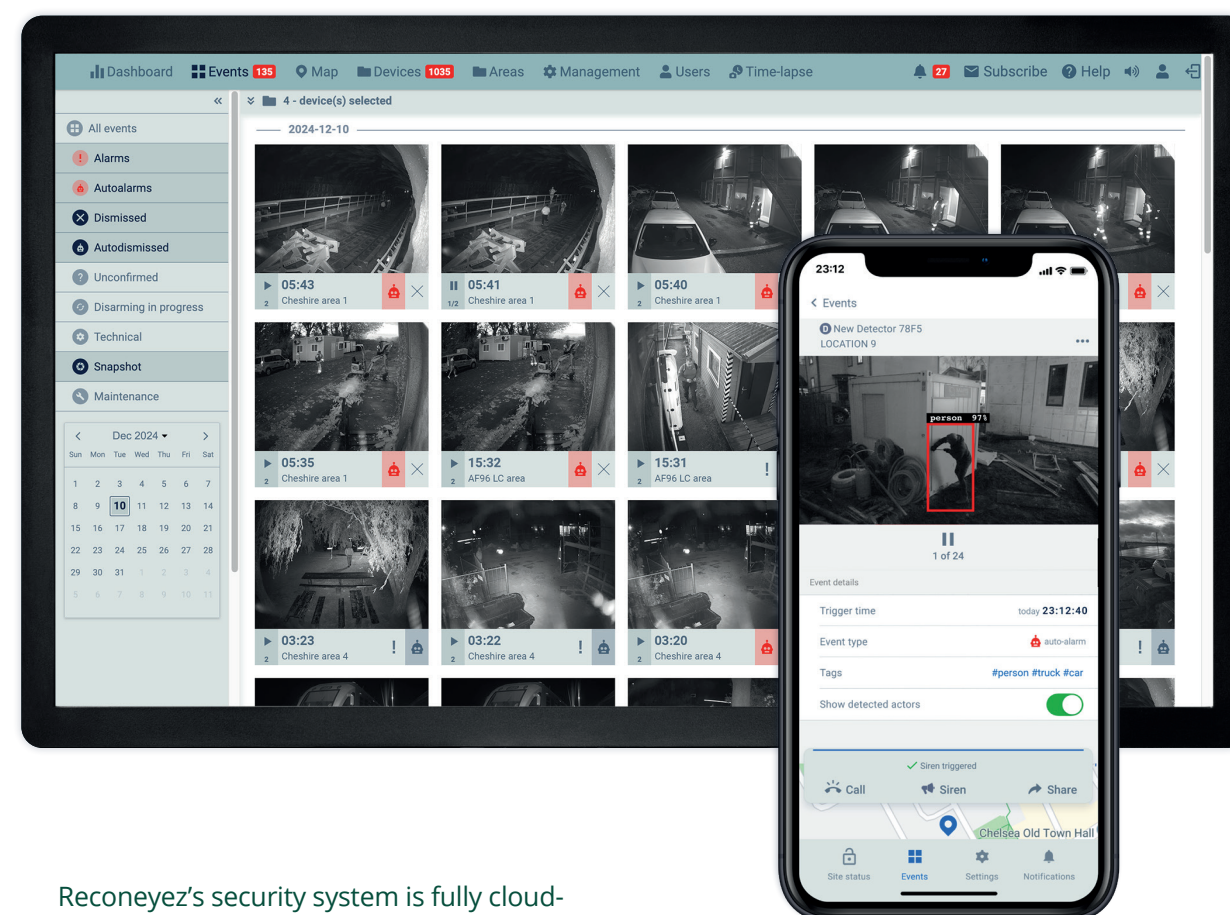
Dashboard Events 135 Map Devices 1035 Areas Management Users Time-lapse 27 Subscribe Help

«

All events
Alarms
Autoalarms
Dismissed
Autodismissed
Unconfirmed
Disarming in progress
Technical
Snapshot
Maintenance

Dec 2024

| Sun | Mon | Tue | Wed | Thu | Fri | Sat |
|---|---|---|---|---|---|---|
| 1 | 2 | 3 | 4 | 5 | 6 | 7 |
| 8 | 9 | 10 | 11 | 12 | 13 | 14 |
| 15 | 16 | 17 | 18 | 19 | 20 | 21 |
| 22 | 23 | 24 | 25 | 26 | 27 | 28 |
| 29 | 30 | 31 | 1 | 2 | 3 | 4 |
| 5 | 6 | 7 | 8 | 9 | 10 | 11 |

4 - device(s) selected

2024-12-10

05:43 Cheshire area 1 2
05:41 Cheshire area 1 1/2
05:40 Cheshire area 1 2
05:35 Cheshire area 1 2
15:32 AF96 LC area 2
15:31 AF96 LC area 2
03:23 Cheshire area 4 2
03:22 Cheshire area 4 2
03:20 Cheshire area 4 2

23:12

< Events

New Detector 78F5
LOCATION 9

person 97%

1 of 24

Event details

Trigger time today 23:12:40
Event type auto-alarm
Tags #person #truck #car
Show detected actors

Siren triggered
Call Siren Share

Chelsea Old Town Hall

Site status Events Settings Notifications

Reconeyez's security system is fully cloud-